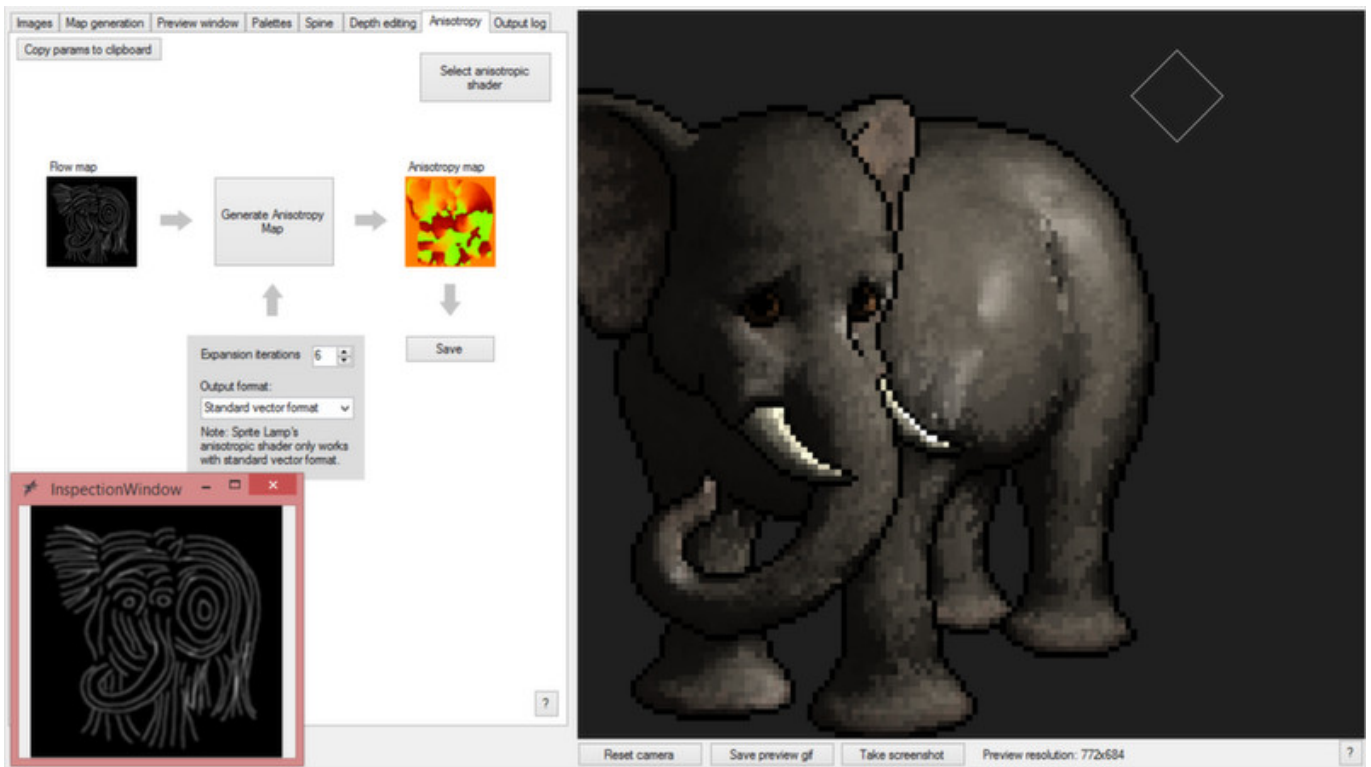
Images | Map generation | Preview window | Palettes | Spine | Depth editing | Anisotropy | Output log

Copy params to clipboard

Select anisotropic shader

Flow map

Generate Anisotropy Map

Anisotropy map

Save

Expansion iterations 6

Output format:

Standard vector format

Note: Sprite Lamp's anisotropic shader only works with standard vector format.

InspectionWindow

?

Reset camera | Save preview gif | Take screenshot | Preview resolution: 772x684

?